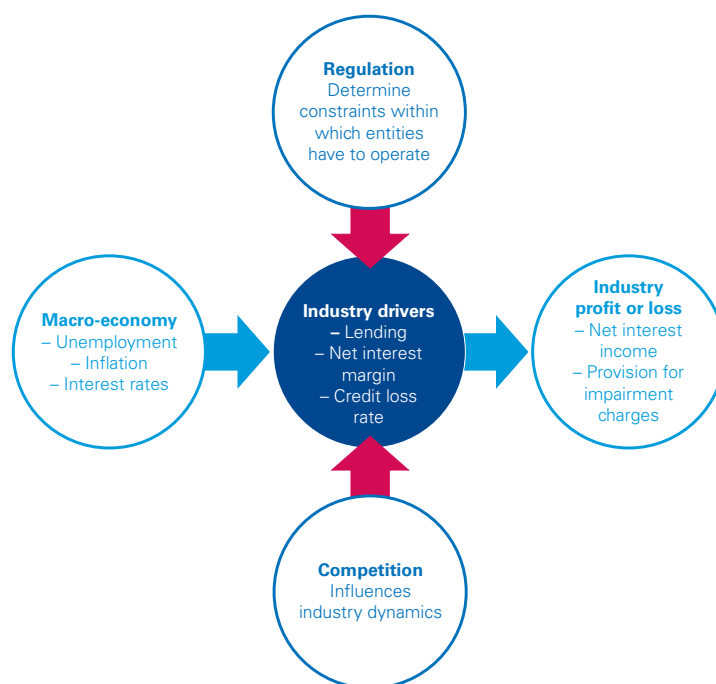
**Regulation**
Determine constraints within which entities have to operate

**Macro-economy**
– Unemployment
– Inflation
– Interest rates

**Industry drivers**
– Lending
– Net interest margin
– Credit loss rate

**Industry profit or loss**
– Net interest income
– Provision for impairment charges

**Competition**
Influences industry dynamics